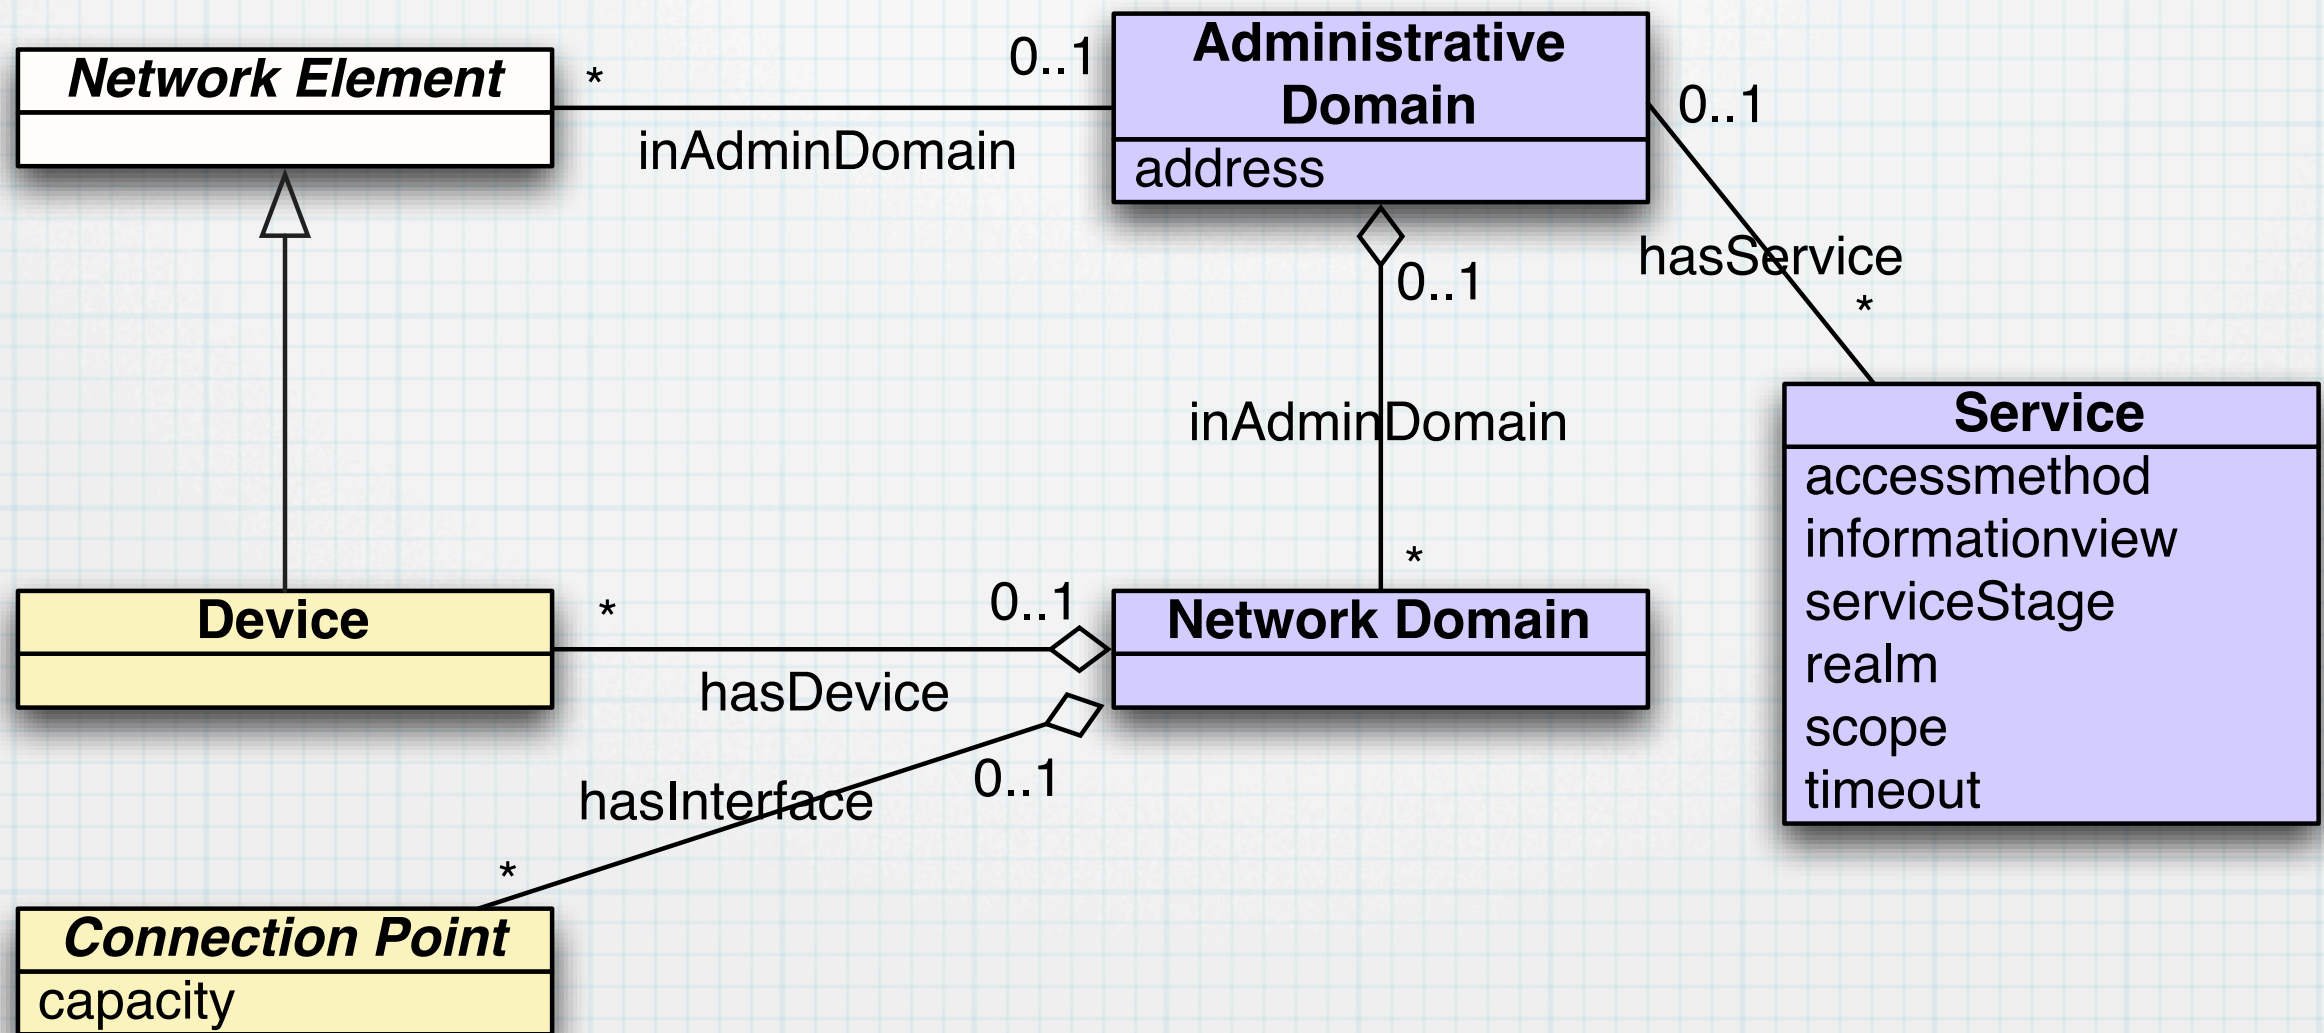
Network Element

*

0..1

Administrative Domain

address

inAdminDomain

0..1

hasService

*

0..1

inAdminDomain

*

Service

accessmethod
informationview
serviceStage
realm
scope
timeout

Device

*

0..1

Network Domain

hasDevice

hasInterface

0..1

*

Connection Point

capacity